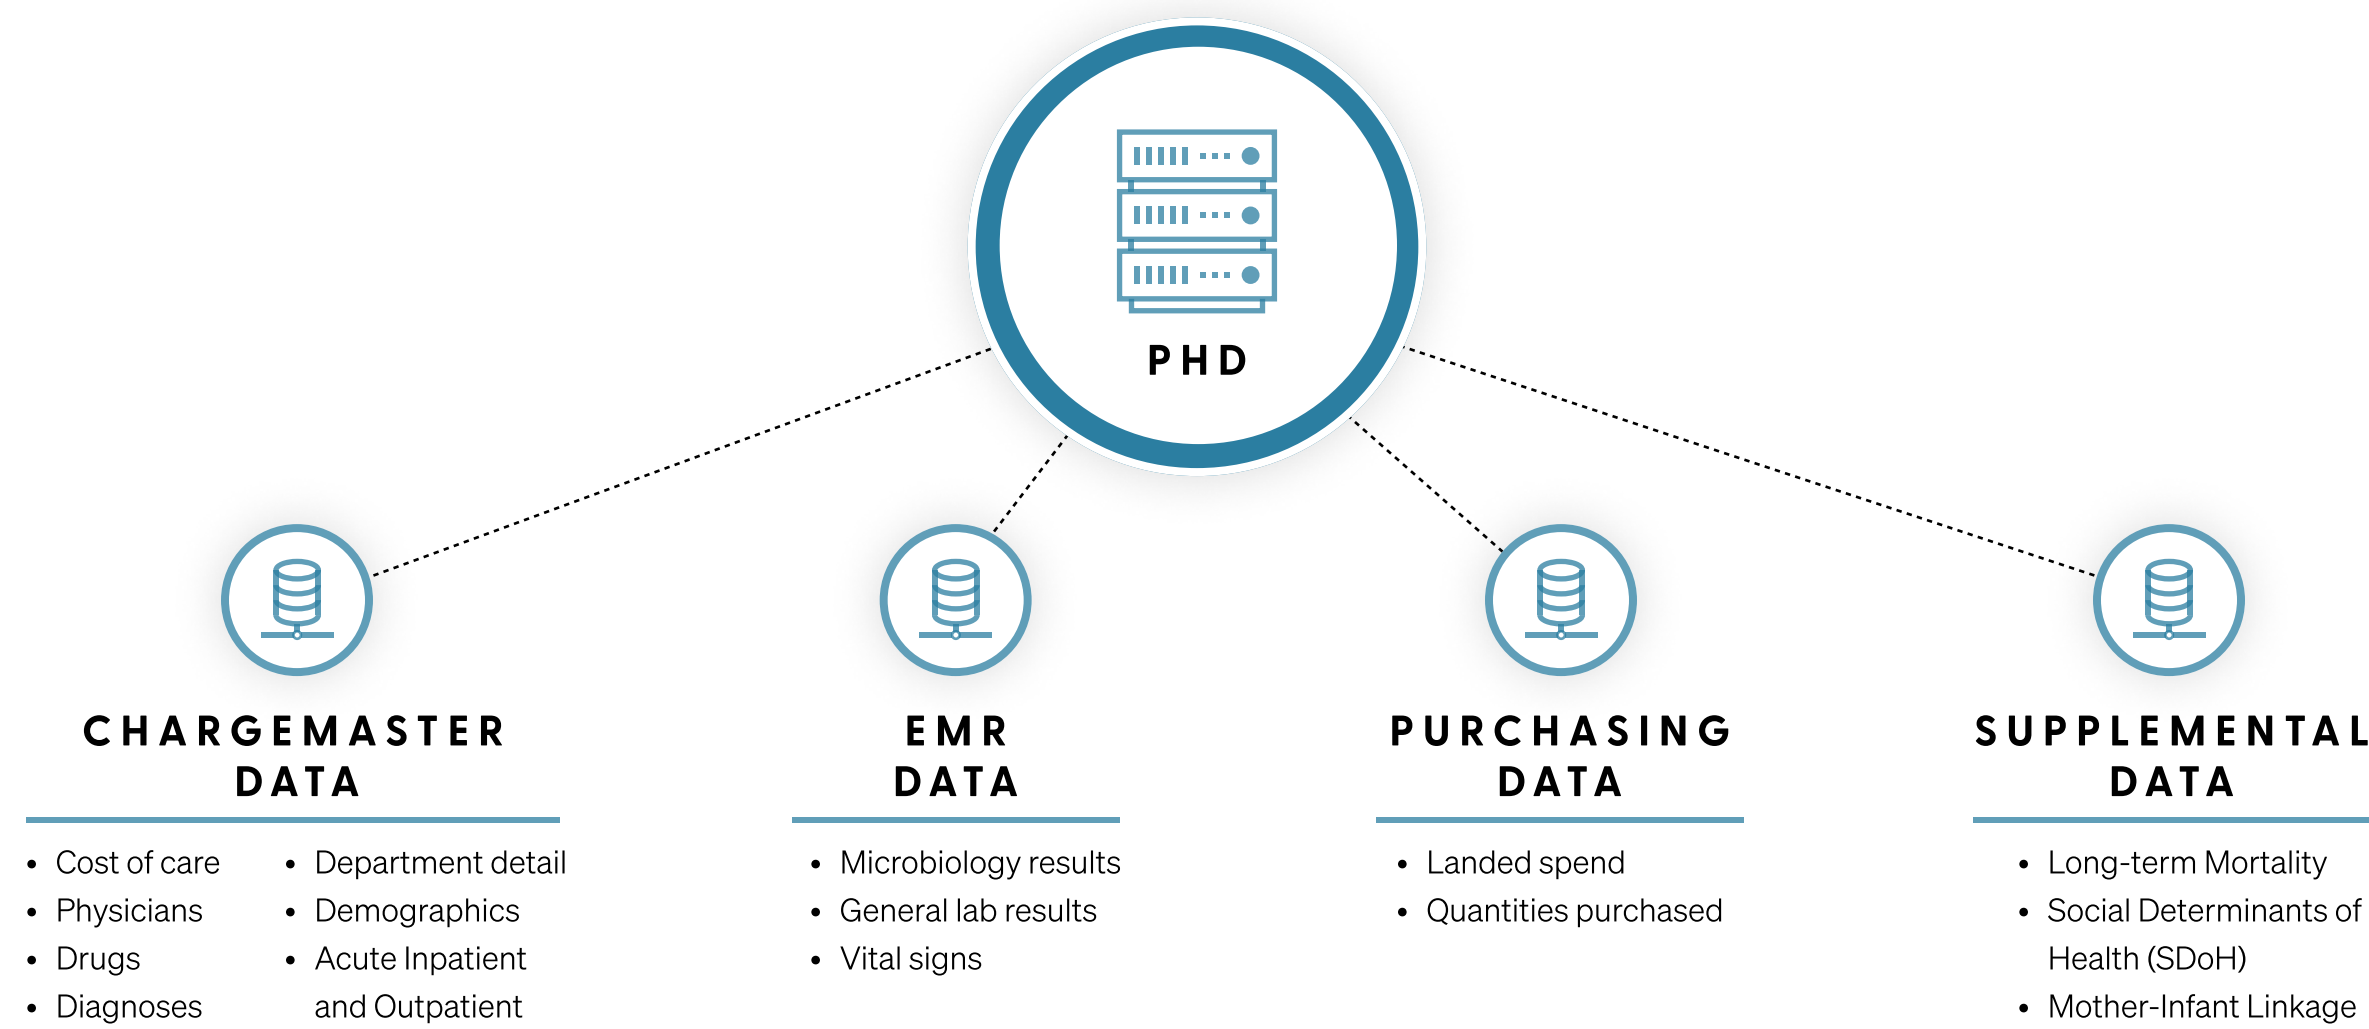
PHD

CHARGEMASTER DATA

- Cost of care
- Physicians
- Drugs
- Diagnoses

- Department detail
- Demographics
- Acute Inpatient and Outpatient

EMR DATA

- Microbiology results
- General lab results
- Vital signs

PURCHASING DATA

- Landed spend
- Quantities purchased

SUPPLEMENTAL DATA

- Long-term Mortality
- Social Determinants of Health (SDoH)
- Mother-Infant Linkage